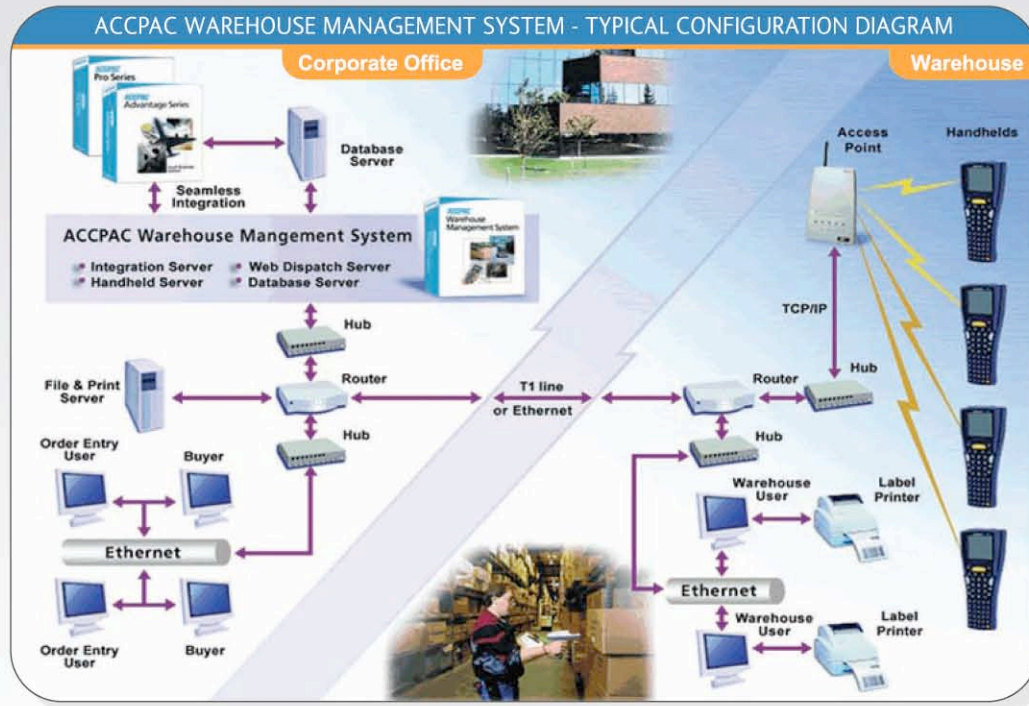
ACCPAC WAREHOUSE MANAGEMENT SYSTEM - TYPICAL CONFIGURATION DIAGRAM

Corporate Office

Warehouse

ACCPAC Pro Series

ACCPAC Advantage Series

Database Server

Seamless Integration

ACCPAC Warehouse Mangement System

Integration Server
Handheld Server
Web Dispatch Server
Database Server

ACCPAC Warehouse Management System

Hub

Router

Hub

File & Print Server

Order Entry User

Buyer

Ethernet

Order Entry User

Buyer

T1 line or Ethernet

Access Point

Handhelds

TCP/IP

Router

Hub

Hub

Warehouse User

Label Printer

Ethernet

Warehouse User

Label Printer